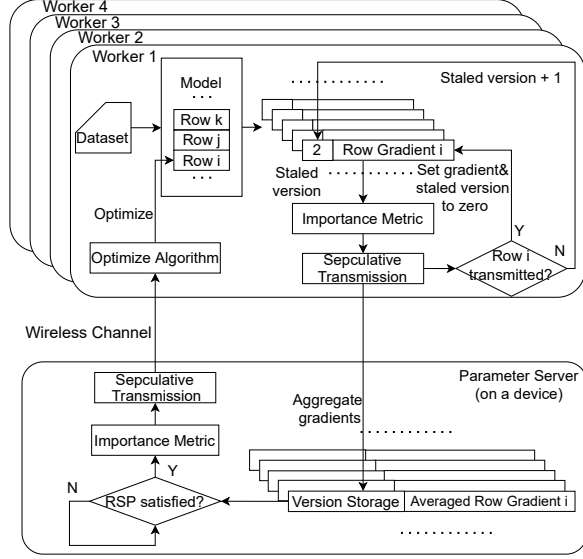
Worker 4

Worker 3

Worker 2

Worker 1

Model

...

Row k

Row j

Row i

...

Dataset

..........

Staled version + 1

2

Row Gradient i

Staled version

Set gradient& staled version to zero

Importance Metric

Optimize

Optimize Algorithm

Sepculative Transmission

Y

N

Row i transmitted?

Wireless Channel

Parameter Server (on a device)

Sepculative Transmission

Aggregate gradients

..........

Importance Metric

Y

N

RSP satisfied?

Version Storage

Averaged Row Gradient i

..........